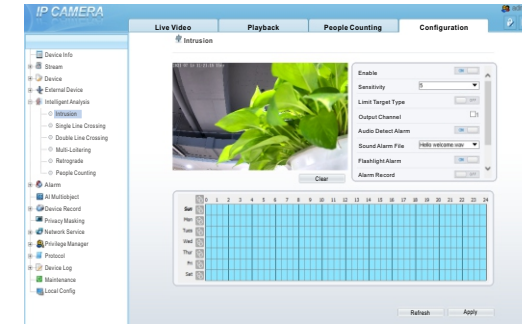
IP CAMERA

Live Video
Playback
People Counting
Configuration

Intrusion

Device Info
Stream
Device
External Device
Intelligent Analysis
Intrusion
Single Line Crossing
Double Line Crossing
Multi-Loitering
Retrograde
People Counting
Alarm
AI Multiobject
Device Record
Privacy Masking
Network Service
Privilege Manager
Protocol
Device Log
Maintenance
Local Config

Enable
ON
Sensitivity
5
Limit Target Type
OFF
Output Channel
Audio Detect Alarm
ON
Sound Alarm File
Hello welcome.wav
Flashlight Alarm
ON
Alarm Record
OFF

Clear

0 1 2 3 4 5 6 7 8 9 10 11 12 13 14 15 16 17 18 19 20 21 22 23 24
Sun
Mon
Tues
Wed
Thur
Fri
Sat

Refresh
Apply